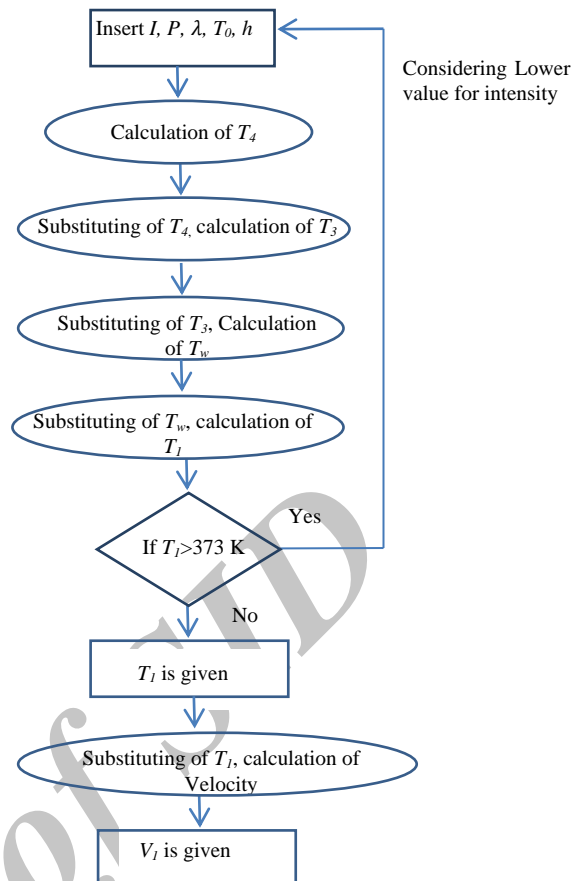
Insert $I$, $P$, $\lambda$, $T_0$, $h$

Considering Lower value for intensity

Calculation of $T_4$

Substituting of $T_4$, calculation of $T_3$

Substituting of $T_3$, Calculation of $T_w$

Substituting of $T_w$, calculation of $T_1$

If $T_1$>373 K

Yes

No

$T_1$ is given

Substituting of $T_1$, calculation of Velocity

$V_1$ is given